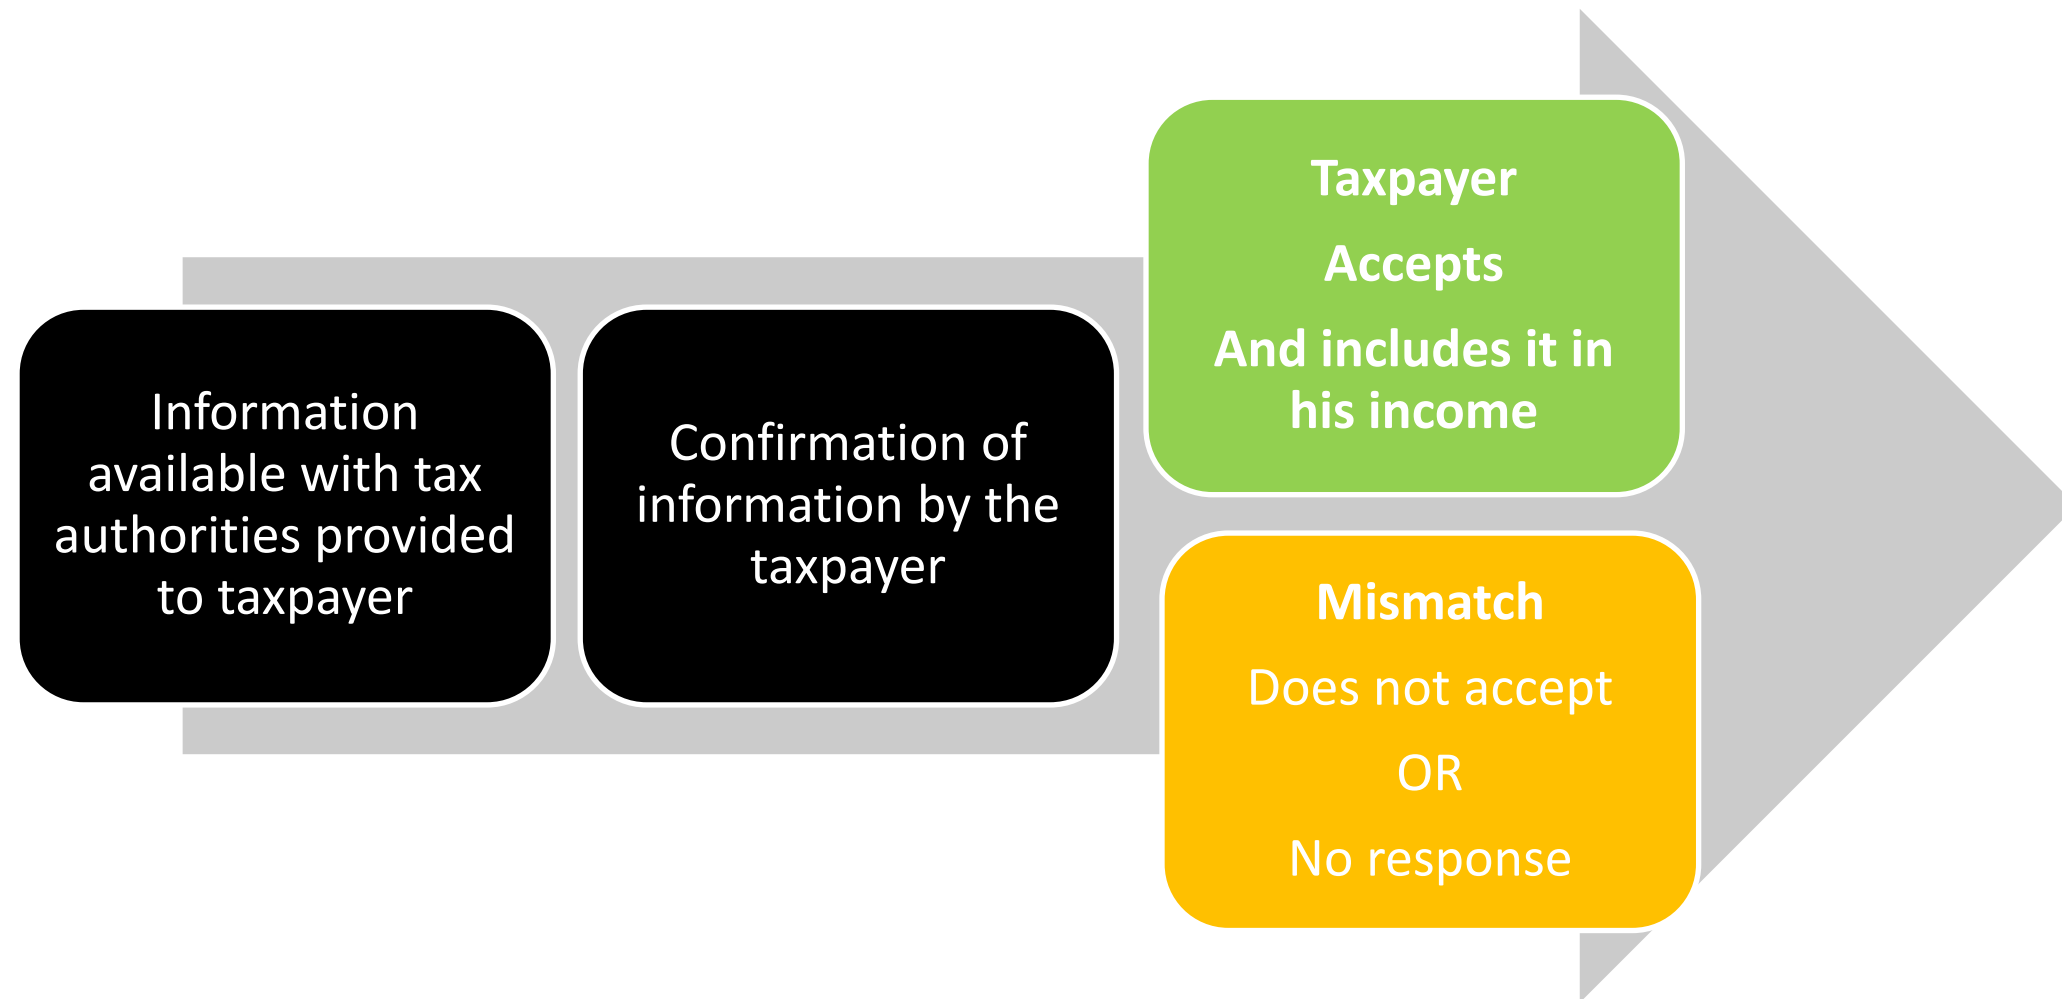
Information available with tax authorities provided to taxpayer

Confirmation of information by the taxpayer

Taxpayer

Accepts

And includes it in his income

Mismatch

Does not accept

OR

No response